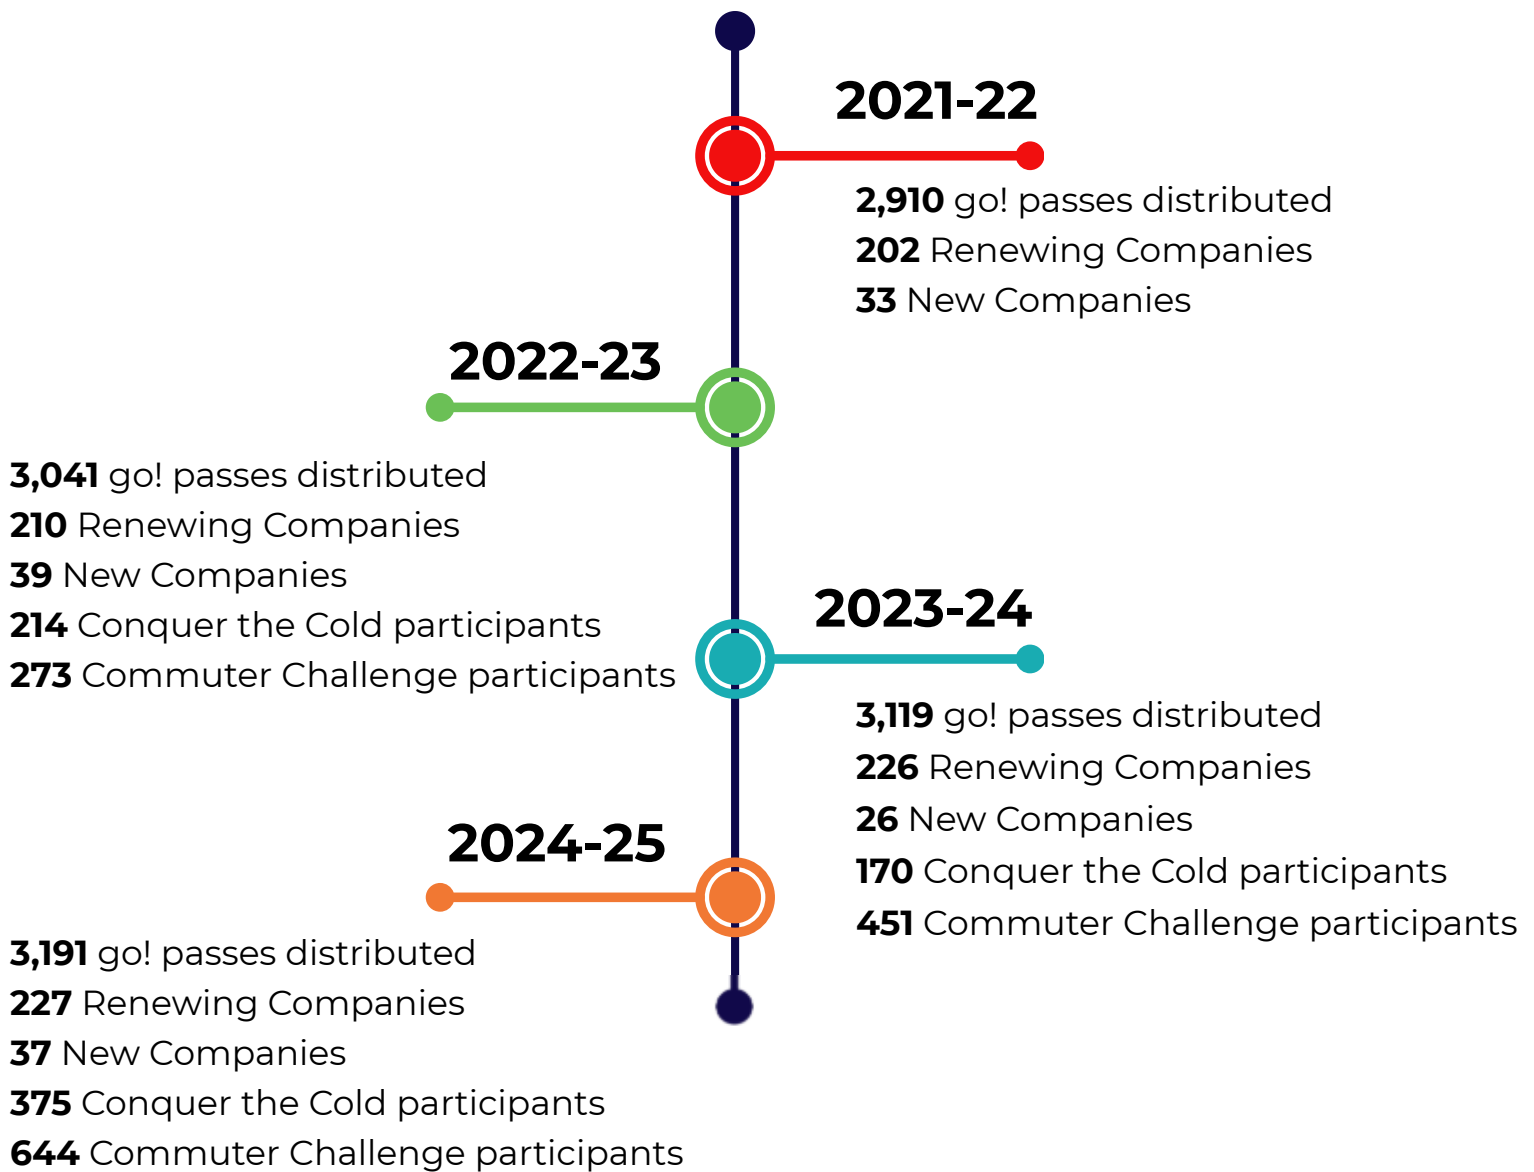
2021-22

**2,910** go! passes distributed
**202** Renewing Companies
**33** New Companies

2022-23

**3,041** go! passes distributed
**210** Renewing Companies
**39** New Companies
**214** Conquer the Cold participants
**273** Commuter Challenge participants

2023-24

**3,119** go! passes distributed
**226** Renewing Companies
**26** New Companies
**170** Conquer the Cold participants
**451** Commuter Challenge participants

2024-25

**3,191** go! passes distributed
**227** Renewing Companies
**37** New Companies
**375** Conquer the Cold participants
**644** Commuter Challenge participants